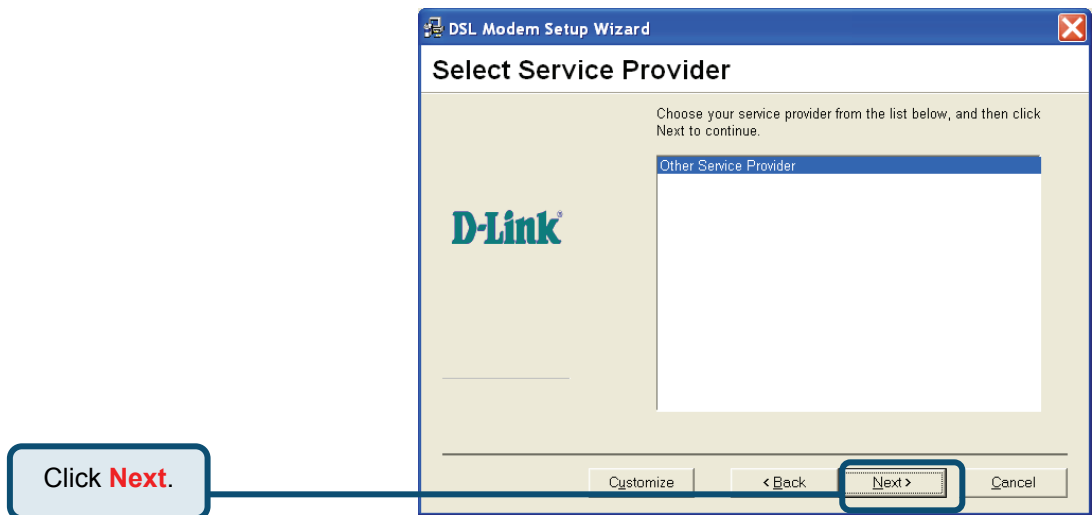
DSL Modem Setup Wizard

Select Service Provider

Choose your service provider from the list below, and then click Next to continue.

Other Service Provider

D-Link

Customize

< Back

Next >

Cancel

Click **Next**.